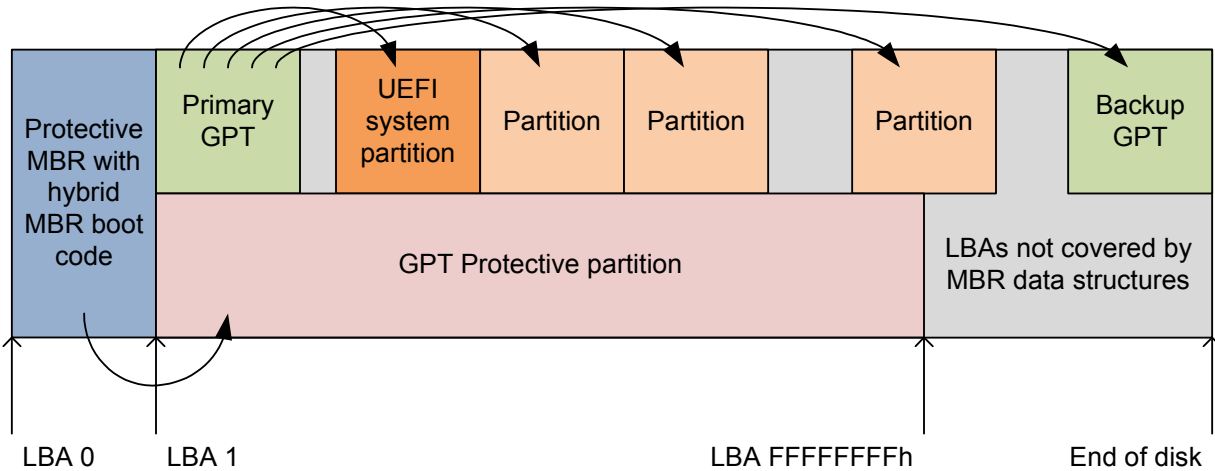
Protective MBR with hybrid MBR boot code

Primary GPT

UEFI system partition

Partition

Partition

Partition

Backup GPT

GPT Protective partition

LBAs not covered by MBR data structures

LBA 0

LBA 1

LBA FFFFFFFFh

End of disk